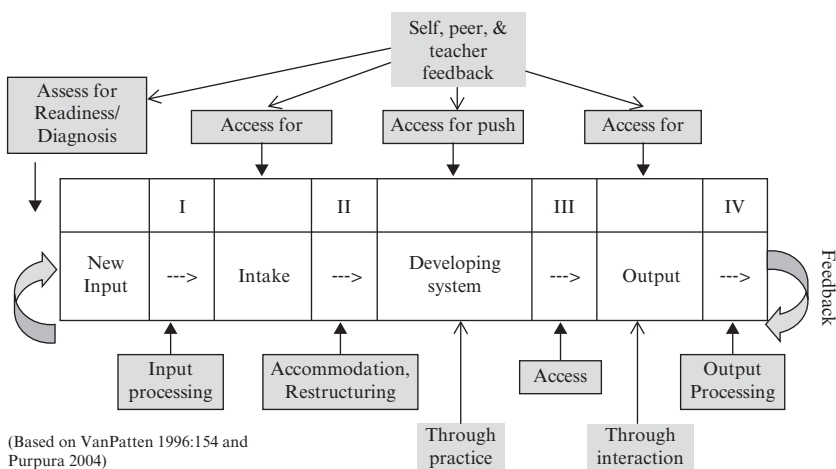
Self, peer, & teacher feedback

Assess for Readiness/ Diagnosis

Access for

Access for push

Access for

| | I | | II | | III | | IV |
|---|---|---|---|---|---|---|---|
| New Input | ---> | Intake | ---> | Developing system | ---> | Output | ---> |

Feedback

Input processing

Accommodation, Restructuring

Access

Output Processing

Through practice

Through interaction

(Based on VanPatten 1996:154 and Purpura 2004)